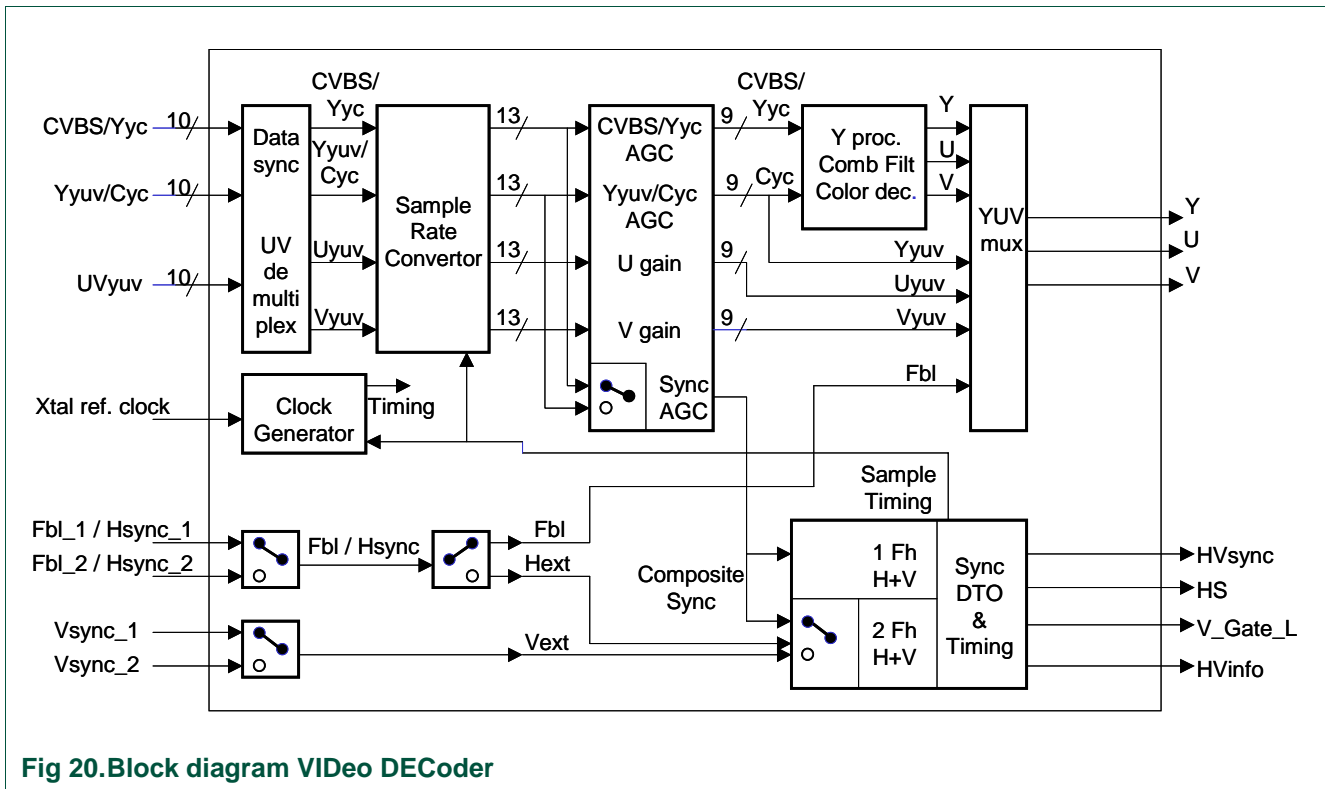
CVBS/Yyc
10
Yyuv/Cyc
10
UVyuv
10
Data sync
UV de multi plex
CVBS/ Yyc
Yyuv/ Cyc
Uyuv
Vyuv
Sample Rate Convertor
13
13
13
13
CVBS/Yyc AGC
Yyuv/Cyc AGC
U gain
V gain
Sync AGC
CVBS/ Yyc
9
9
Cyc
9
9
Y proc. Comb Filt Color dec.
Y
U
V
Yyuv
Uyuv
Vyuv
Fbl
YUV mux
Y
U
V
Xtal ref. clock
Clock Generator
Timing
Sample Timing
Fbl_1 / Hsync_1
Fbl_2 / Hsync_2
Fbl / Hsync
Fbl
Hext
Composite Sync
Vsync_1
Vsync_2
Vext
1 Fh H+V
2 Fh H+V
Sync DTO & Timing
HVsync
HS
V_Gate_L
HVinfo

Fig 20.Block diagram VIDeo DECoder